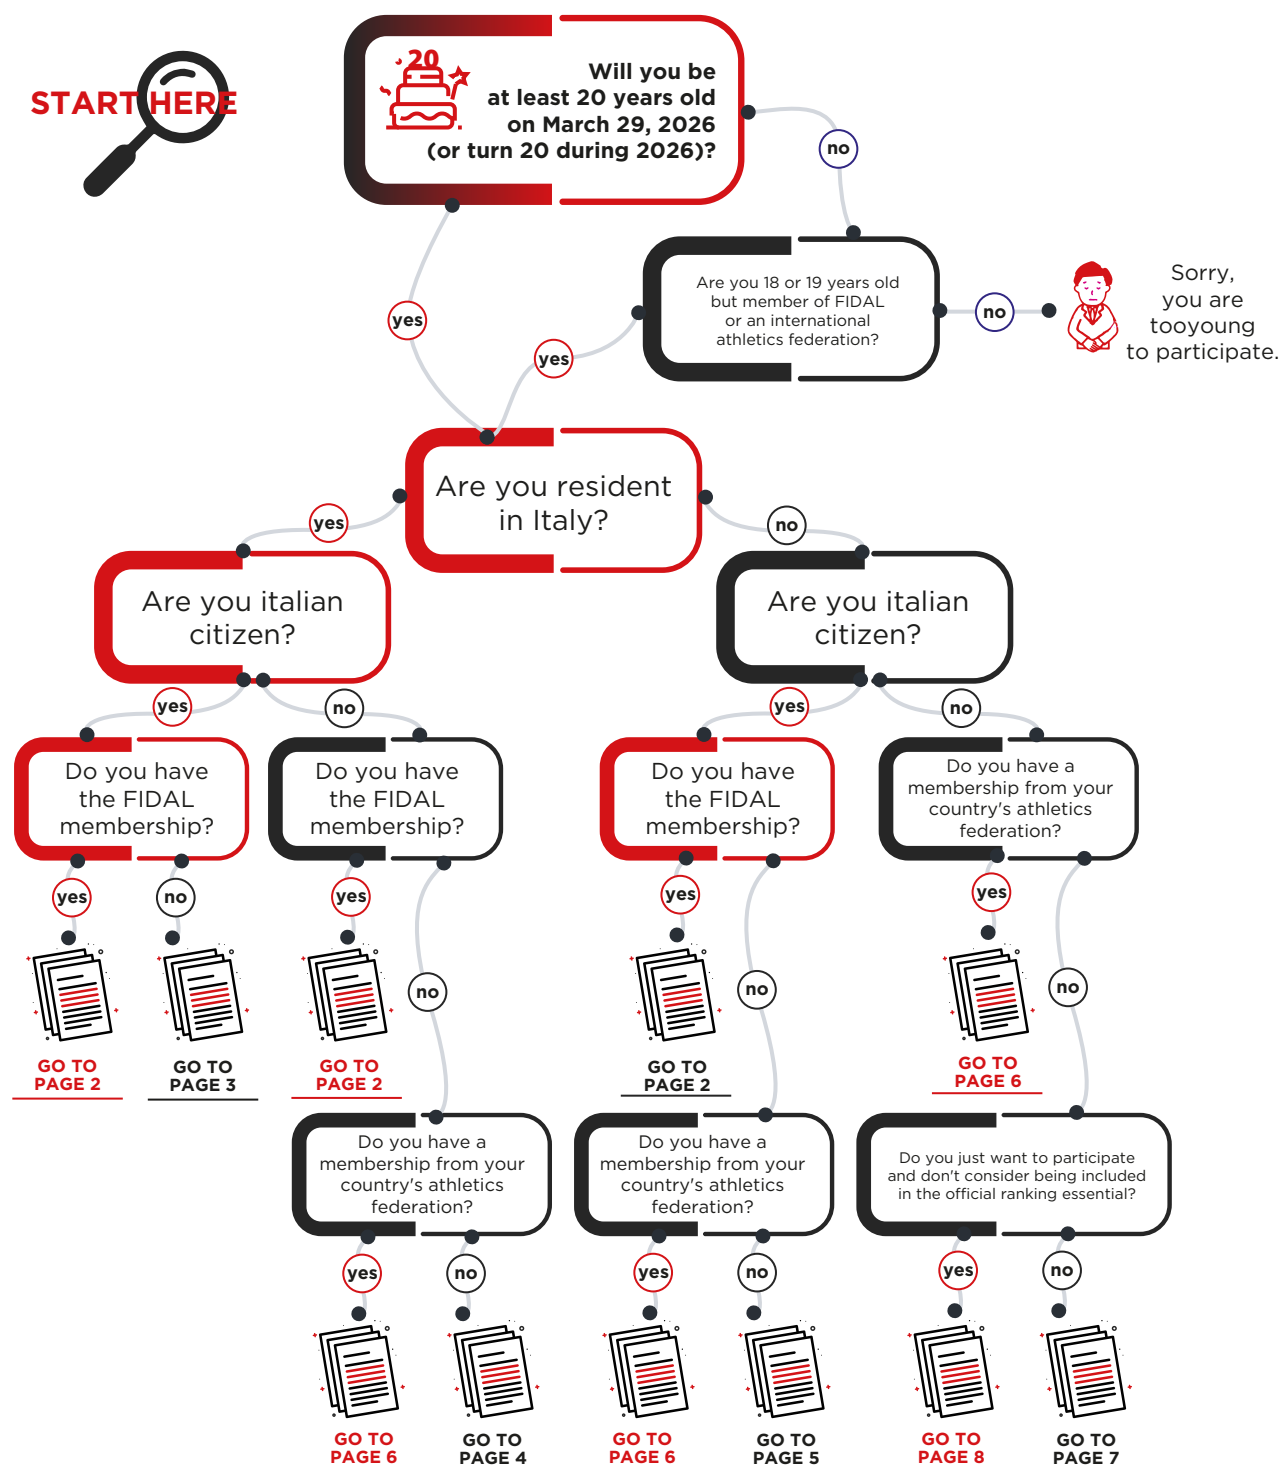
START HERE

20

Will you be at least 20 years old on March 29, 2026 (or turn 20 during 2026)?

no

yes

Are you 18 or 19 years old but member of FIDAL or an international athletics federation?

no

Sorry, you are tooyoung to participate.

yes

Are you resident in Italy?

yes

no

Are you italian citizen?

Are you italian citizen?

yes

no

yes

no

Do you have the FIDAL membership?

Do you have the FIDAL membership?

Do you have the FIDAL membership?

Do you have a membership from your country's athletics federation?

yes

no

yes

yes

yes

GO TO PAGE 2

GO TO PAGE 3

GO TO PAGE 2

no

GO TO PAGE 2

no

GO TO PAGE 6

no

Do you have a membership from your country's athletics federation?

Do you have a membership from your country's athletics federation?

Do you just want to participate and don't consider being included in the official ranking essential?

yes

no

yes

no

yes

no

GO TO PAGE 6

GO TO PAGE 4

GO TO PAGE 6

GO TO PAGE 5

GO TO PAGE 8

GO TO PAGE 7